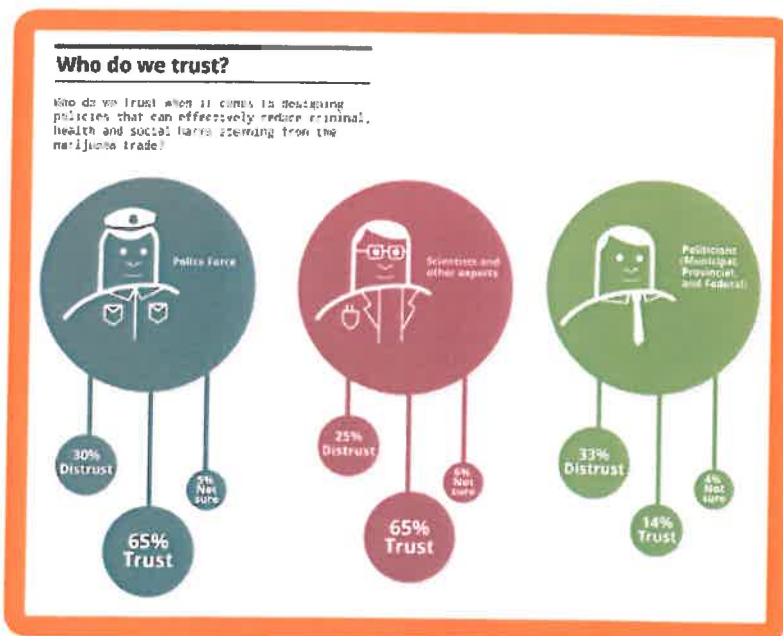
Who do we trust?

Who do we trust when it comes to designing policies that can effectively reduce criminal, health and social harms stemming from the marijuana trade?

Police Force

30% Distrust

5% Not sure

65% Trust

Scientists and other experts

25% Distrust

6% Not sure

65% Trust

Politicians (Municipal, Provincial, and Federal)

33% Distrust

4% Not sure

14% Trust